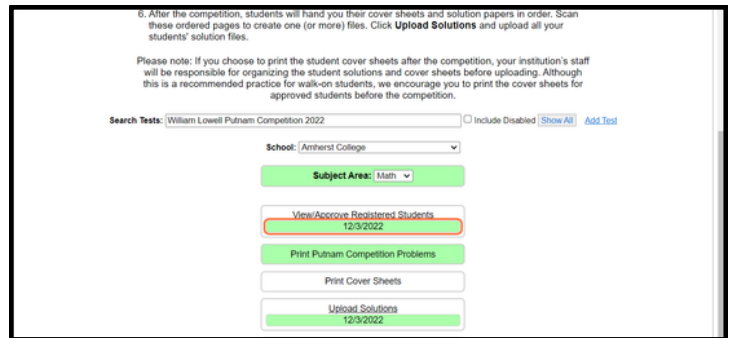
6. After the competition, students will hand you their cover sheets and solution papers in order. Scan these ordered pages to create one (or more) files. Click **Upload Solutions** and upload all your students' solution files.

Please note: If you choose to print the student cover sheets after the competition, your institution's staff will be responsible for organizing the student solutions and cover sheets before uploading. Although this is a recommended practice for walk-on students, we encourage you to print the cover sheets for approved students before the competition.

Search Tests: William Lowell Putnam Competition 2022 Include Disabled Show All Add Test

School: Amherst College

Subject Area: Math

View/Approve Registered Students
12/3/2022

Print Putnam Competition Problems

Print Cover Sheets

Upload Solutions
12/3/2022